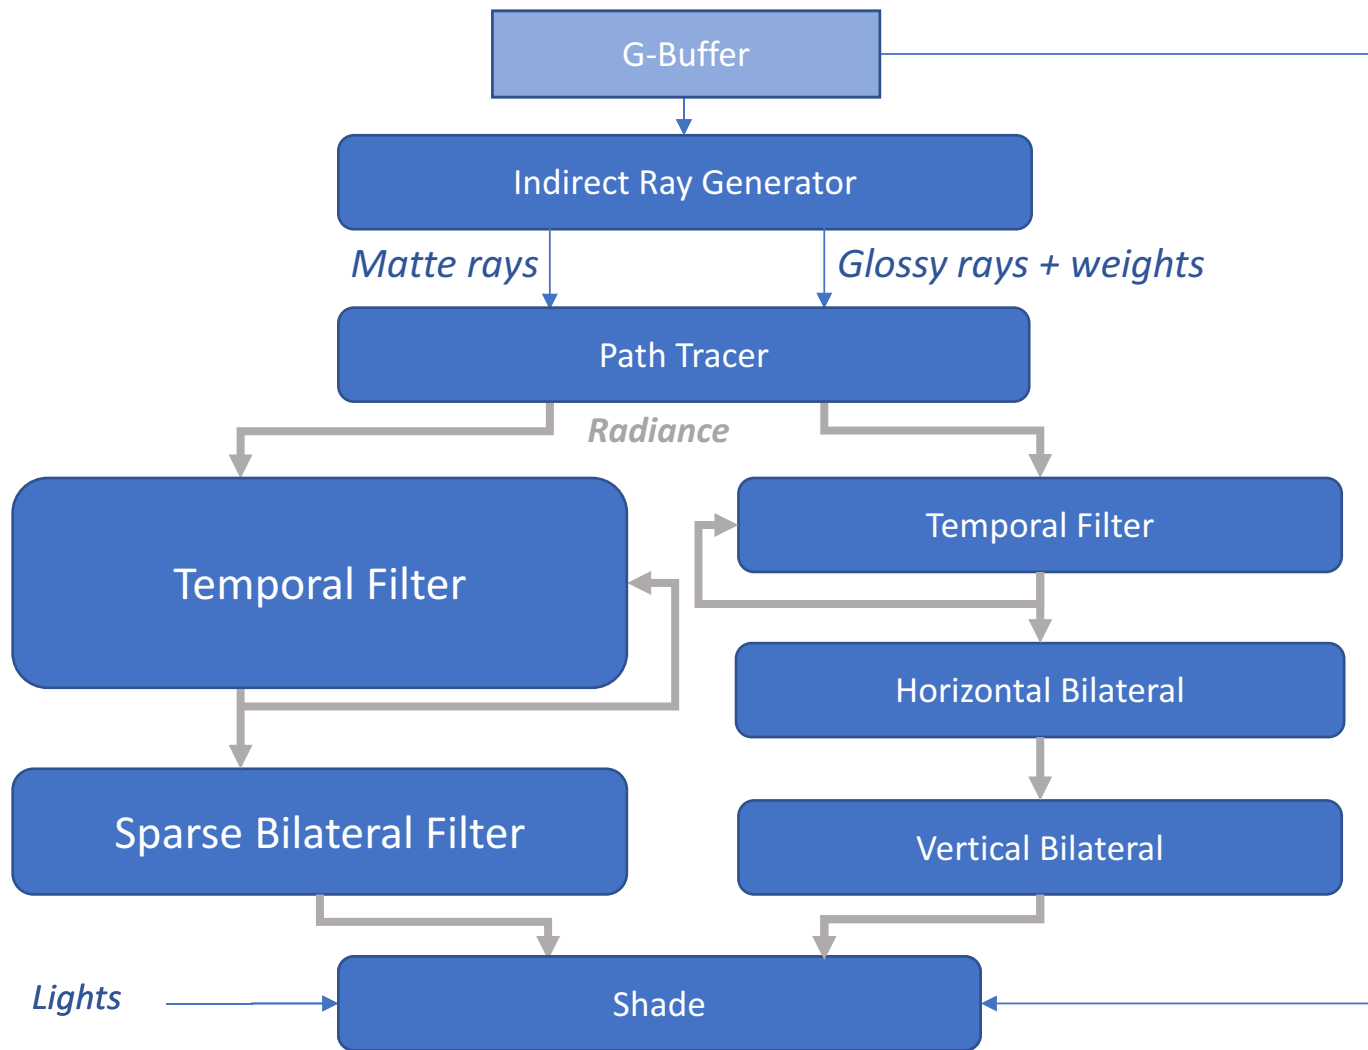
G-Buffer

Indirect Ray Generator

Matte rays

Glossy rays + weights

Path Tracer

Radiance

Temporal Filter

Temporal Filter

Horizontal Bilateral

Sparse Bilateral Filter

Vertical Bilateral

Lights

Shade